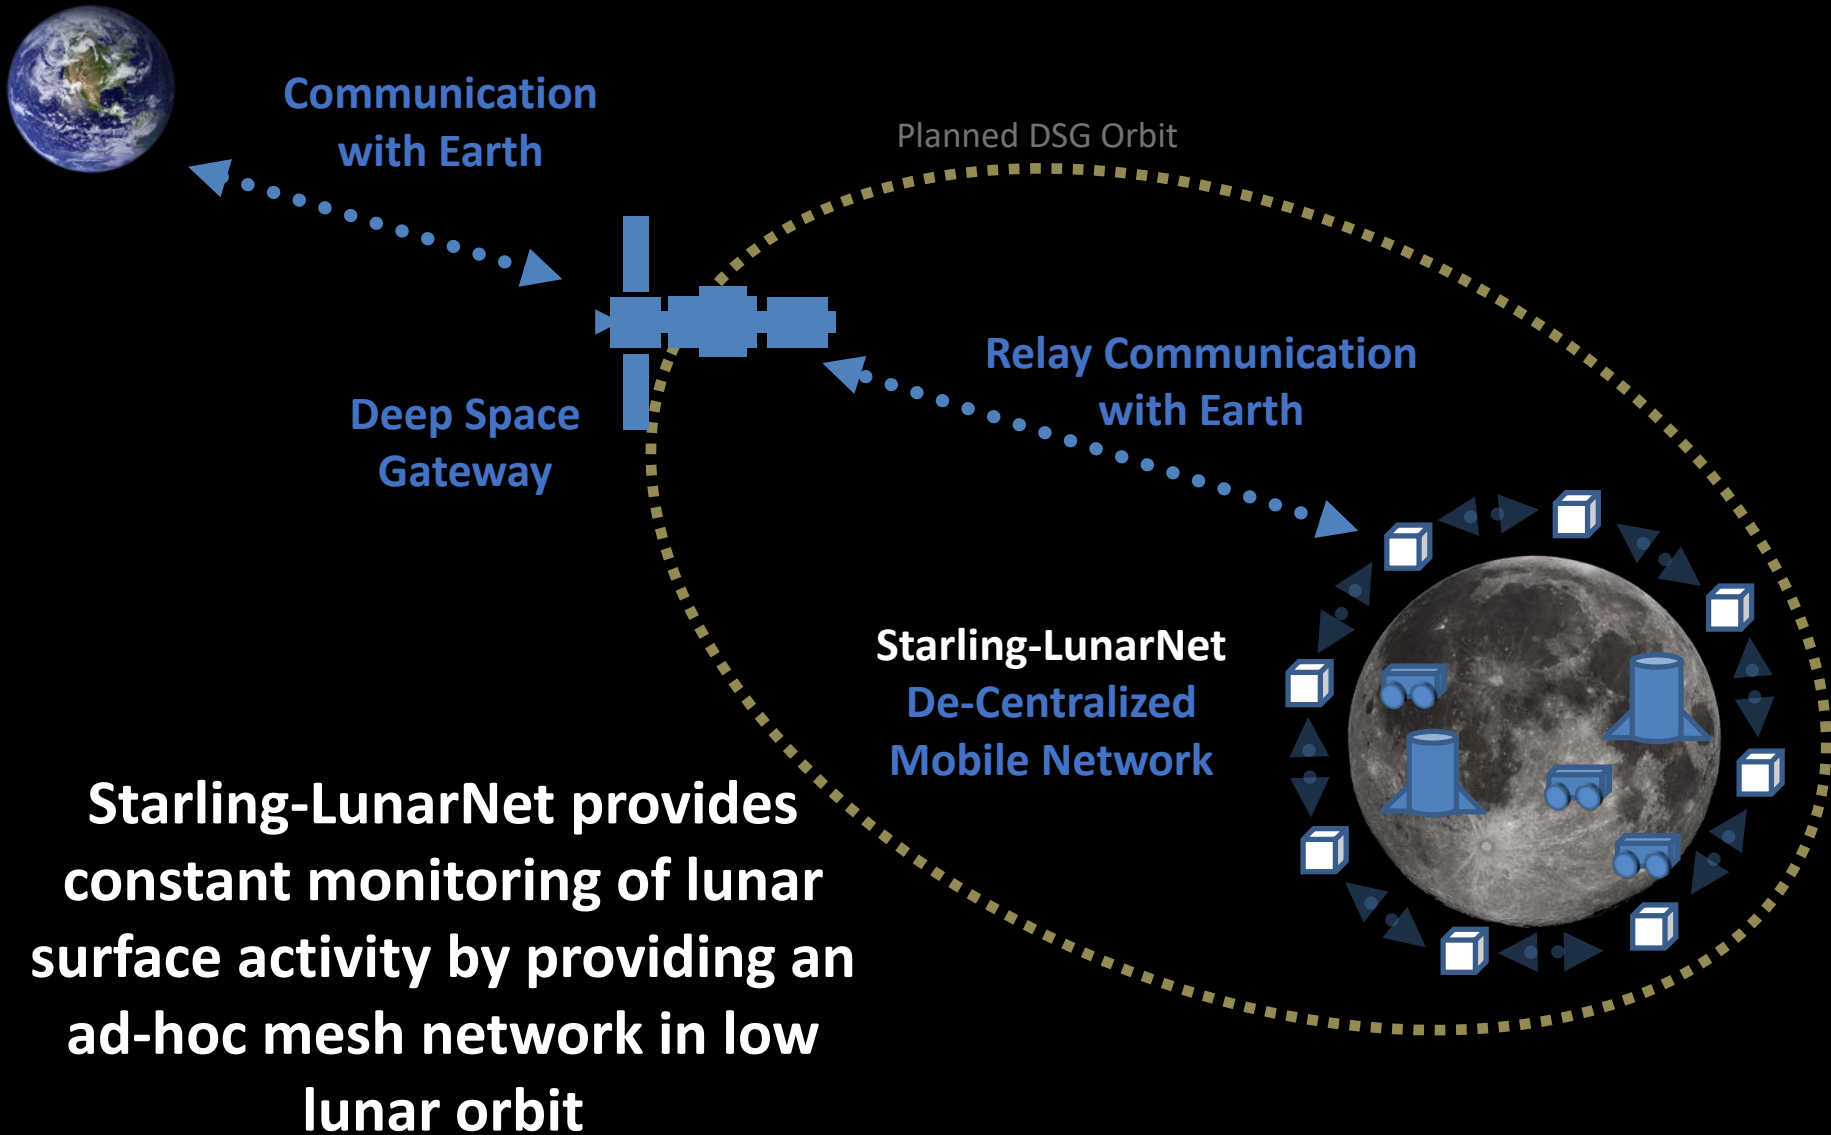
Communication with Earth

Planned DSG Orbit

Relay Communication with Earth

Deep Space Gateway

Starling-LunarNet
De-Centralized Mobile Network

Starling-LunarNet provides constant monitoring of lunar surface activity by providing an ad-hoc mesh network in low lunar orbit